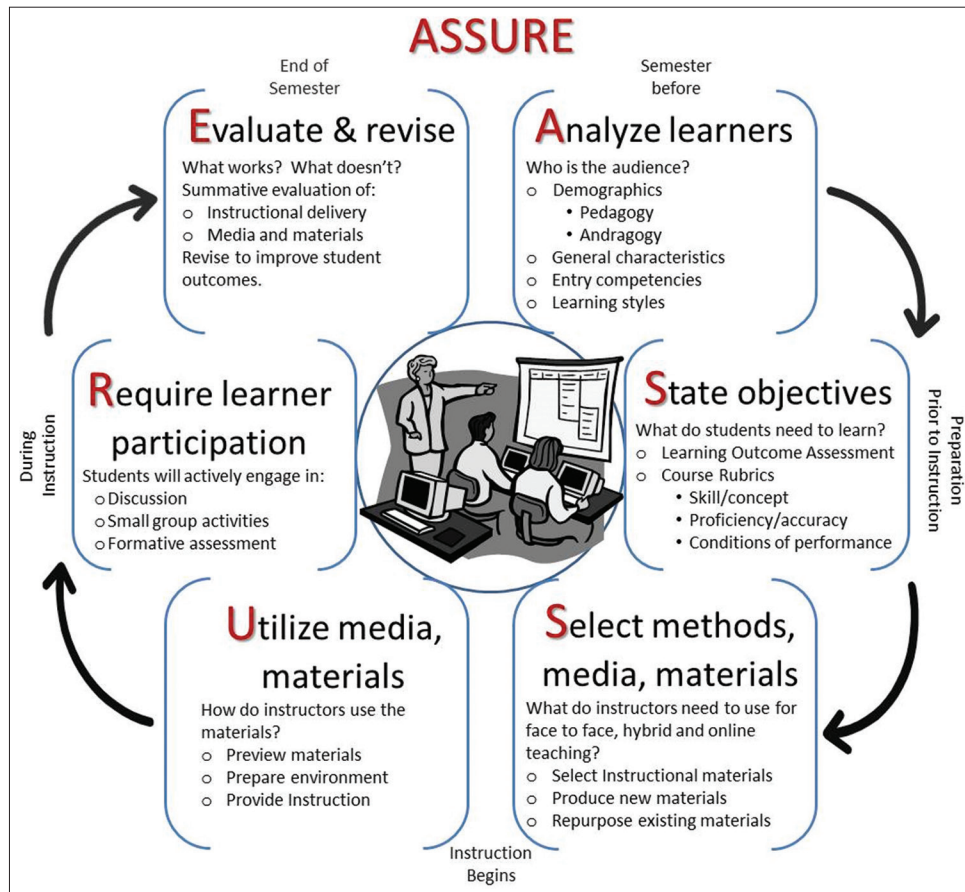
ASSURE

End of Semester

Evaluate & revise

What works? What doesn't?
Summative evaluation of:
o Instructional delivery
o Media and materials
Revise to improve student outcomes.

Semester before

Analyze learners

Who is the audience?
o Demographics
• Pedagogy
• Andragogy
o General characteristics
o Entry competencies
o Learning styles

During Instruction

Require learner participation

Students will actively engage in:
o Discussion
o Small group activities
o Formative assessment

State objectives

What do students need to learn?
o Learning Outcome Assessment
o Course Rubrics
• Skill/concept
• Proficiency/accuracy
• Conditions of performance

Preparation Prior to Instruction

Utilize media, materials

How do instructors use the materials?
o Preview materials
o Prepare environment
o Provide Instruction

Select methods, media, materials

What do instructors need to use for face to face, hybrid and online teaching?
o Select Instructional materials
o Produce new materials
o Repurpose existing materials

Instruction Begins